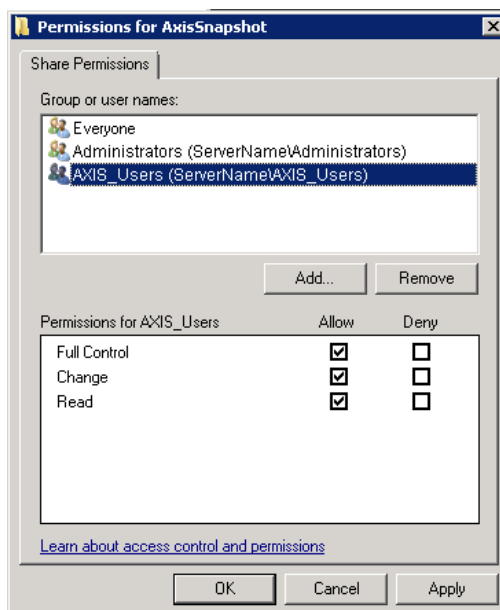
Permissions for AxisSnapshot

Share Permissions

Group or user names:

Everyone
Administrators (ServerName\Administrators)
AXIS_Users (ServerName\AXIS_Users)

Add...
Remove

| Permissions for AXIS_Users | Allow | Deny |
|---|---|---|
| Full Control | ☑ | ☐ |
| Change | ☑ | ☐ |
| Read | ☑ | ☐ |

Learn about access control and permissions

OK
Cancel
Apply